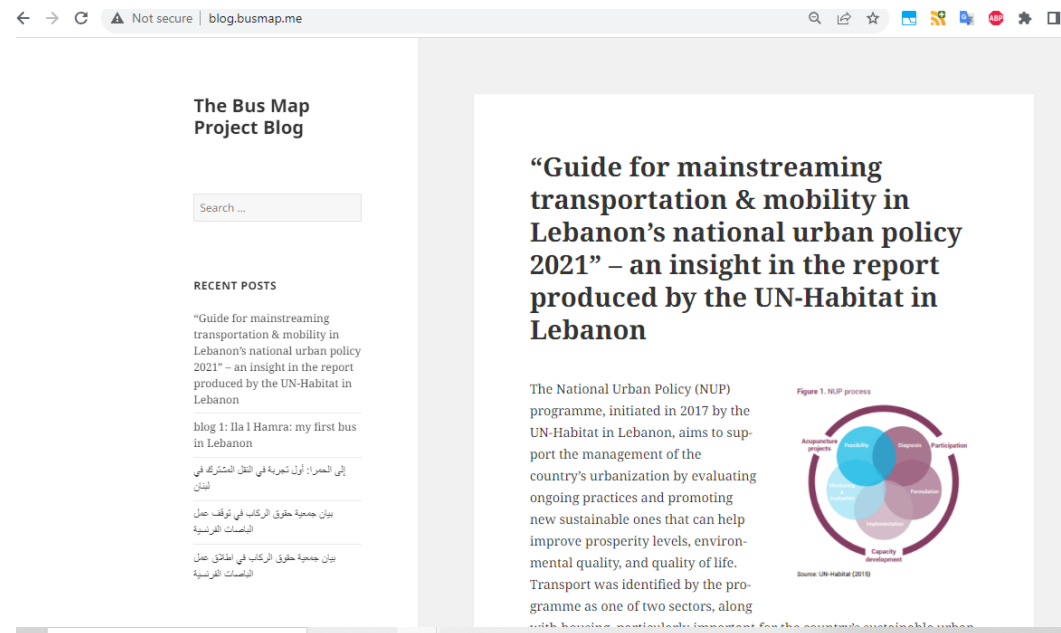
Not secure | blog.busmap.me

The Bus Map Project Blog

Search ...

RECENT POSTS

“Guide for mainstreaming transportation & mobility in Lebanon’s national urban policy 2021” – an insight in the report produced by the UN-Habitat in Lebanon

blog 1: Ila l Hamra: my first bus in Lebanon

إلى الحمرا: أول تجربة في النقل المشترك في لبنان

بيان جمعية حقوق الركاب في توقف عمل الباصات الفرنسية

بيان جمعية حقوق الركاب في اطلاق عمل الباصات الفرنسية

“Guide for mainstreaming transportation & mobility in Lebanon’s national urban policy 2021” – an insight in the report produced by the UN-Habitat in Lebanon

The National Urban Policy (NUP) programme, initiated in 2017 by the UN-Habitat in Lebanon, aims to support the management of the country’s urbanization by evaluating ongoing practices and promoting new sustainable ones that can help improve prosperity levels, environmental quality, and quality of life. Transport was identified by the programme as one of two sectors, along

Figure 1. NUP process

Acupuncture projects

Feasibility

Diagnosis

Participation

Monitoring & Evaluation

Formulation

Implementation

Capacity development

Source: UN-Habitat (2015)